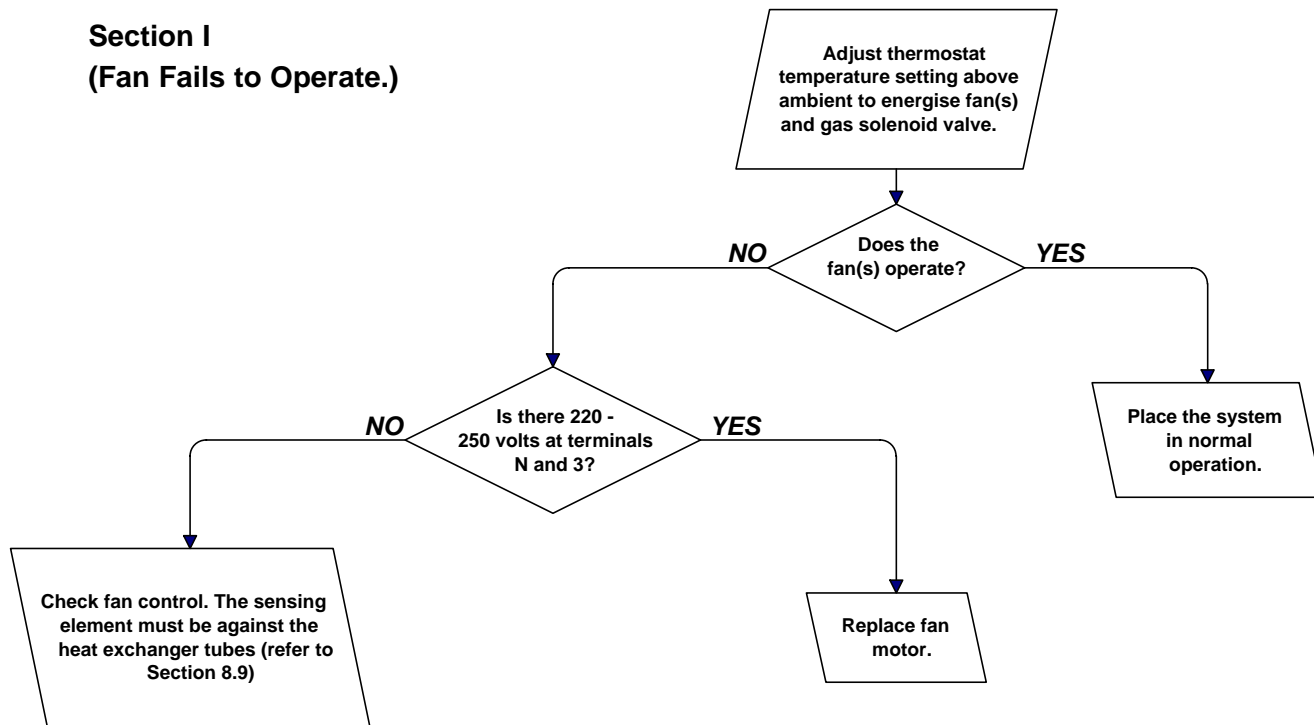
Section I
(Fan Fails to Operate.)

Adjust thermostat temperature setting above ambient to energise fan(s) and gas solenoid valve.

NO

Does the fan(s) operate?

YES

Place the system in normal operation.

NO

Is there 220 - 250 volts at terminals N and 3?

YES

Check fan control. The sensing element must be against the heat exchanger tubes (refer to Section 8.9)

Replace fan motor.